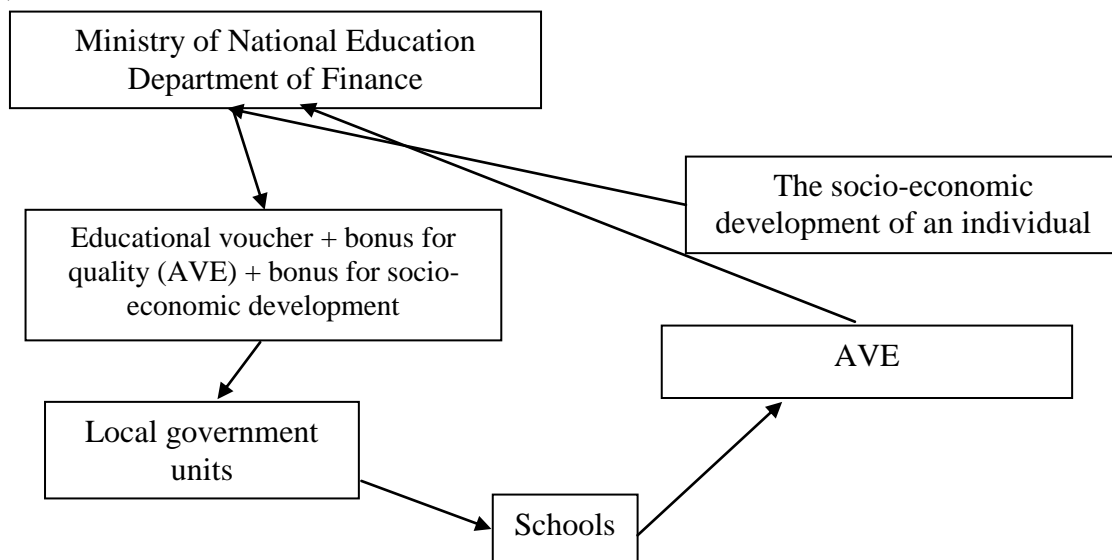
Ministry of National Education Department of Finance

The socio-economic development of an individual

Educational voucher + bonus for quality (AVE) + bonus for socio-economic development

AVE

Local government units

Schools